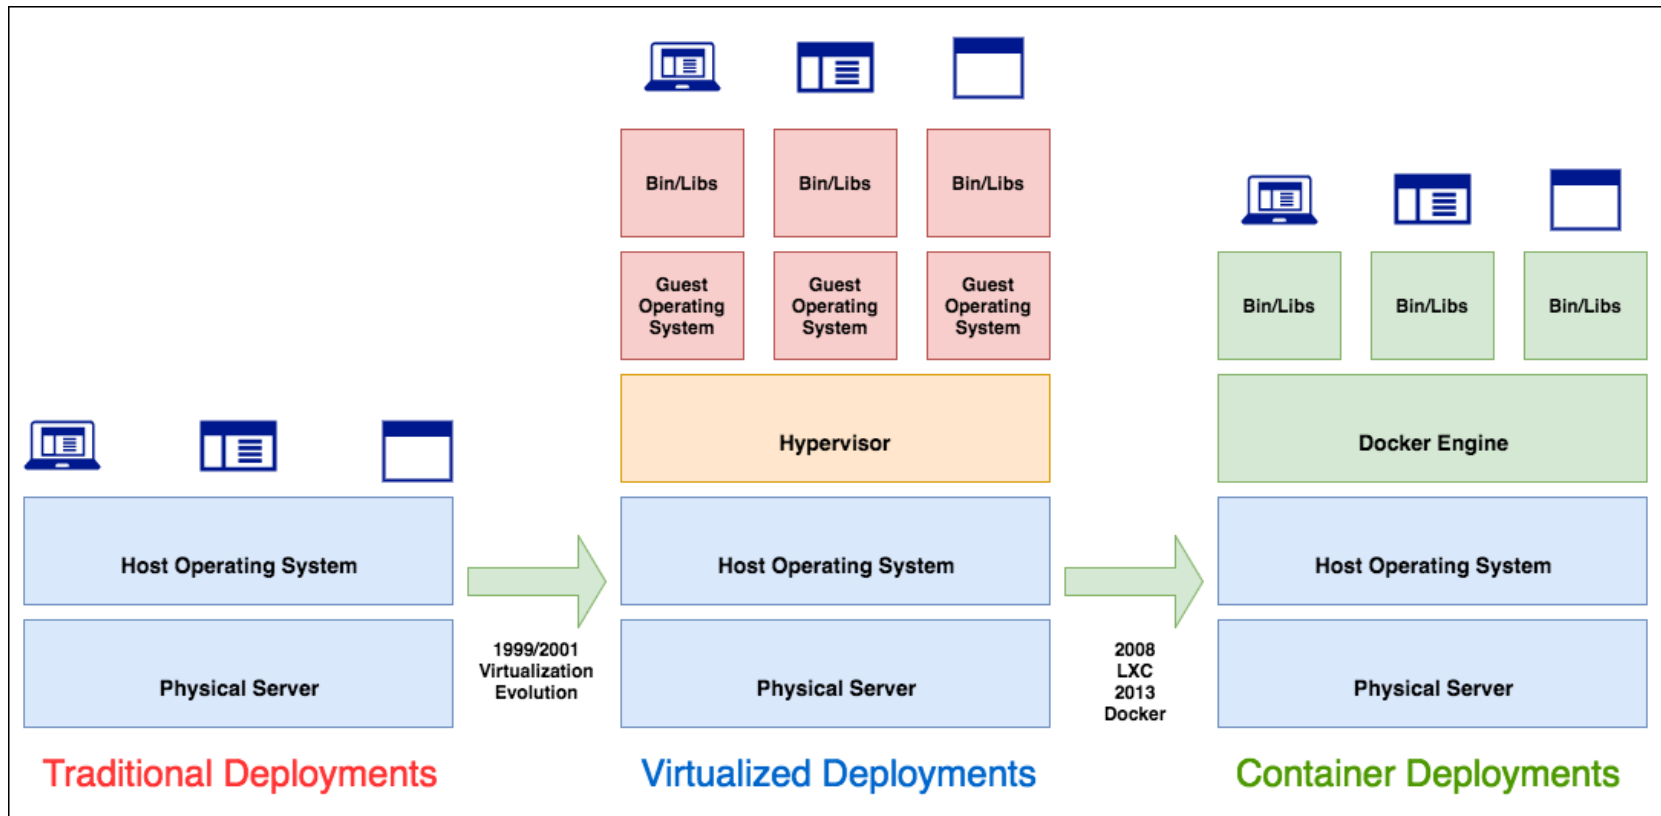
Host Operating System

Physical Server

Traditional Deployments

1999/2001
Virtualization
Evolution

Bin/Libs

Bin/Libs

Bin/Libs

Guest Operating System

Guest Operating System

Guest Operating System

Hypervisor

Host Operating System

Physical Server

Virtualized Deployments

2008
LXC
2013
Docker

Bin/Libs

Bin/Libs

Bin/Libs

Docker Engine

Host Operating System

Physical Server

Container Deployments